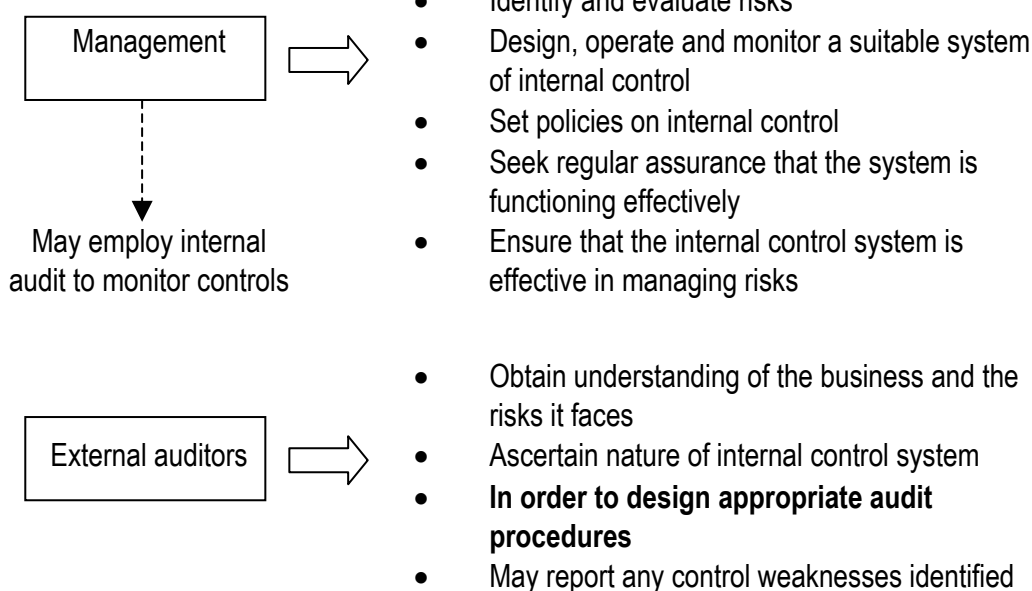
Management

- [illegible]
- Design, operate and monitor a suitable system of internal control
- Set policies on internal control
- Seek regular assurance that the system is functioning effectively
- Ensure that the internal control system is effective in managing risks

May employ internal audit to monitor controls

External auditors

- Obtain understanding of the business and the risks it faces
- Ascertain nature of internal control system
- **In order to design appropriate audit procedures**
- May report any control weaknesses identified